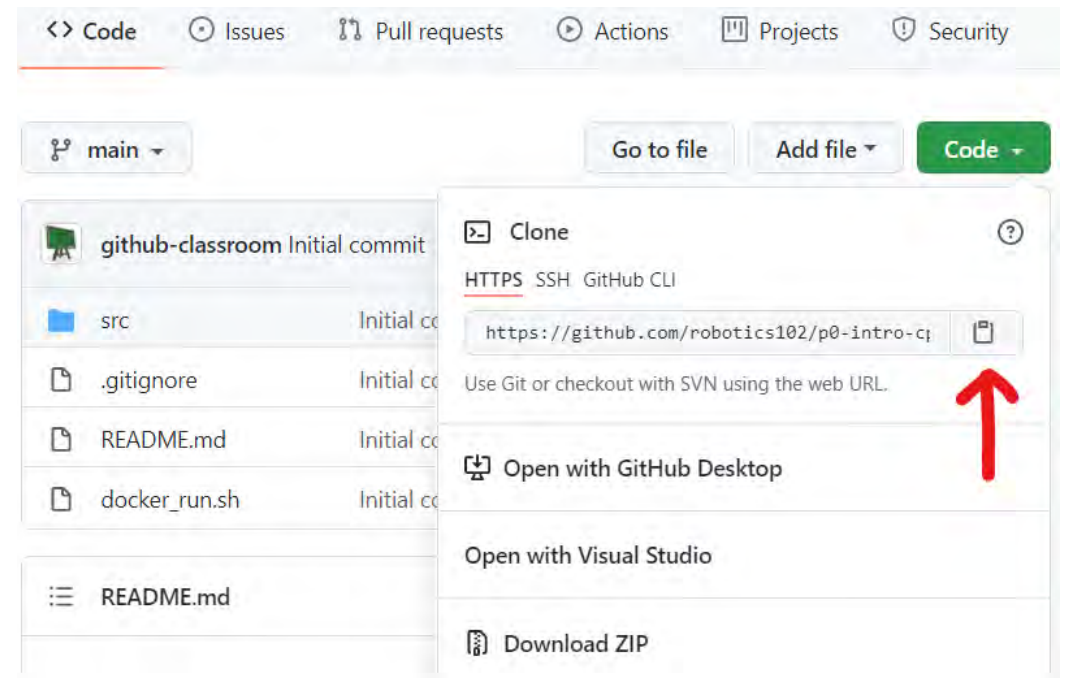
<> Code Issues Pull requests Actions Projects Security

main

Go to file Add file Code

github-classroom Initial commit

src Initial co

.gitignore Initial co

README.md Initial co

docker_run.sh Initial co

README.md

Clone

HTTPS SSH GitHub CLI

https://github.com/robotics102/p0-intro-c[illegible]

Use Git or checkout with SVN using the web URL.

Open with GitHub Desktop

Open with Visual Studio

Download ZIP